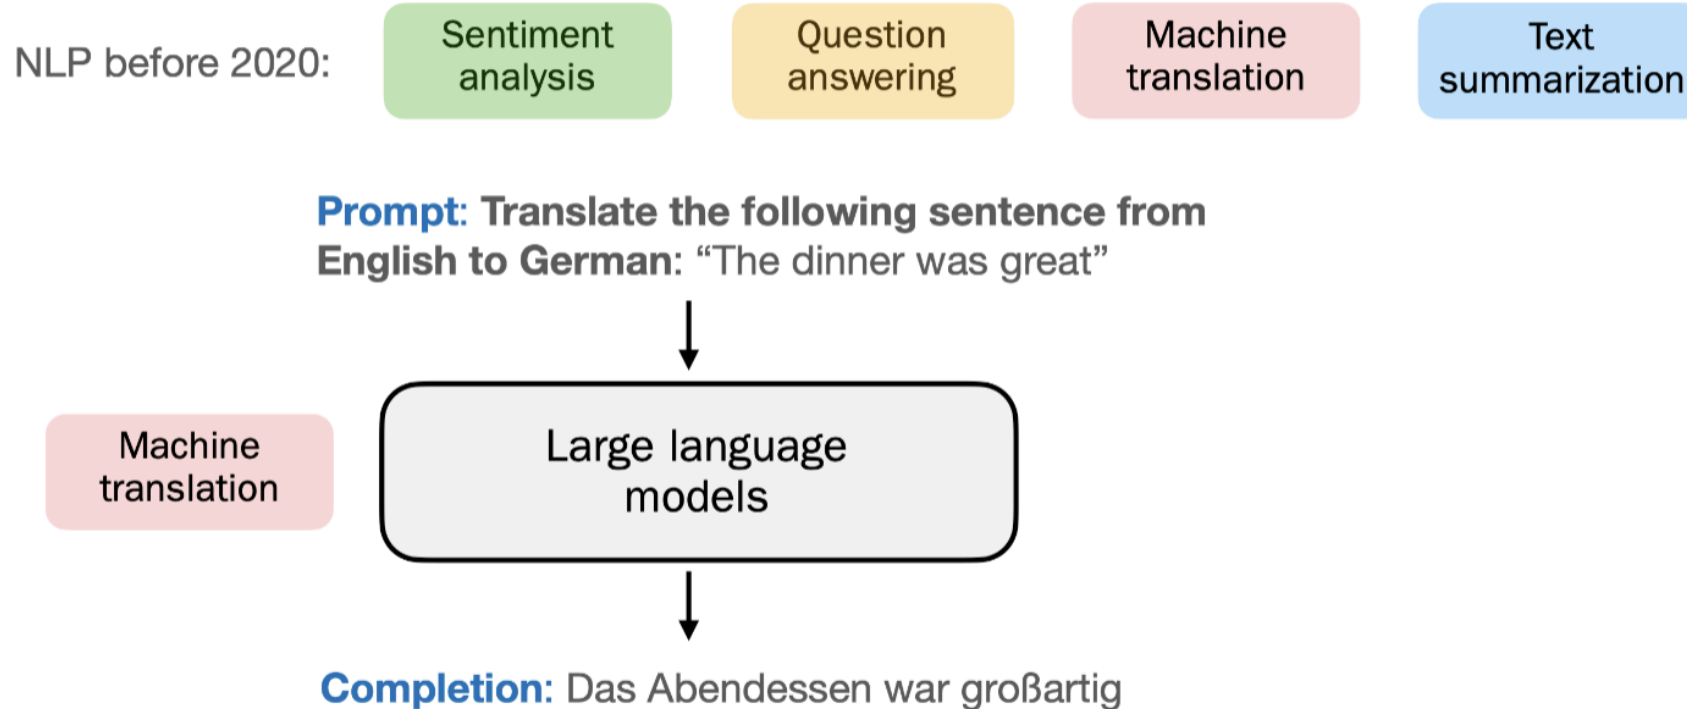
NLP before 2020:

Sentiment analysis

Question answering

Machine translation

Text summarization

Prompt: Translate the following sentence from English to German: “The dinner was great”

Machine translation

Large language models

Completion: Das Abendessen war großartig